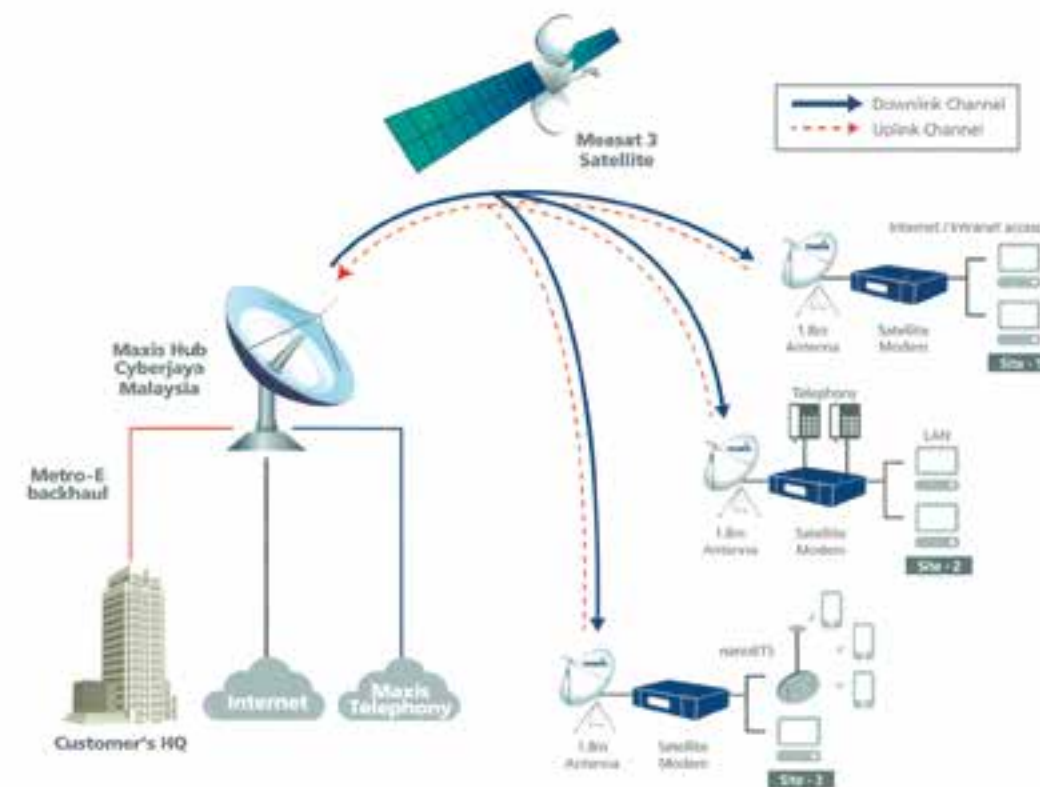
Downlink Channel
Uplink Channel

Measat 3 Satellite

Internet / Intranet access

1.8m Antenna
Satellite Modem
Site - 1

Maxis Hub Cyberjaya Malaysia

Telephony
LAN
1.8m Antenna
Satellite Modem
Site - 2

Metro-E backhaul

nanoBTS
1.8m Antenna
Satellite Modem
Site - 3

Internet
Maxis Telephony
Customer's HQ